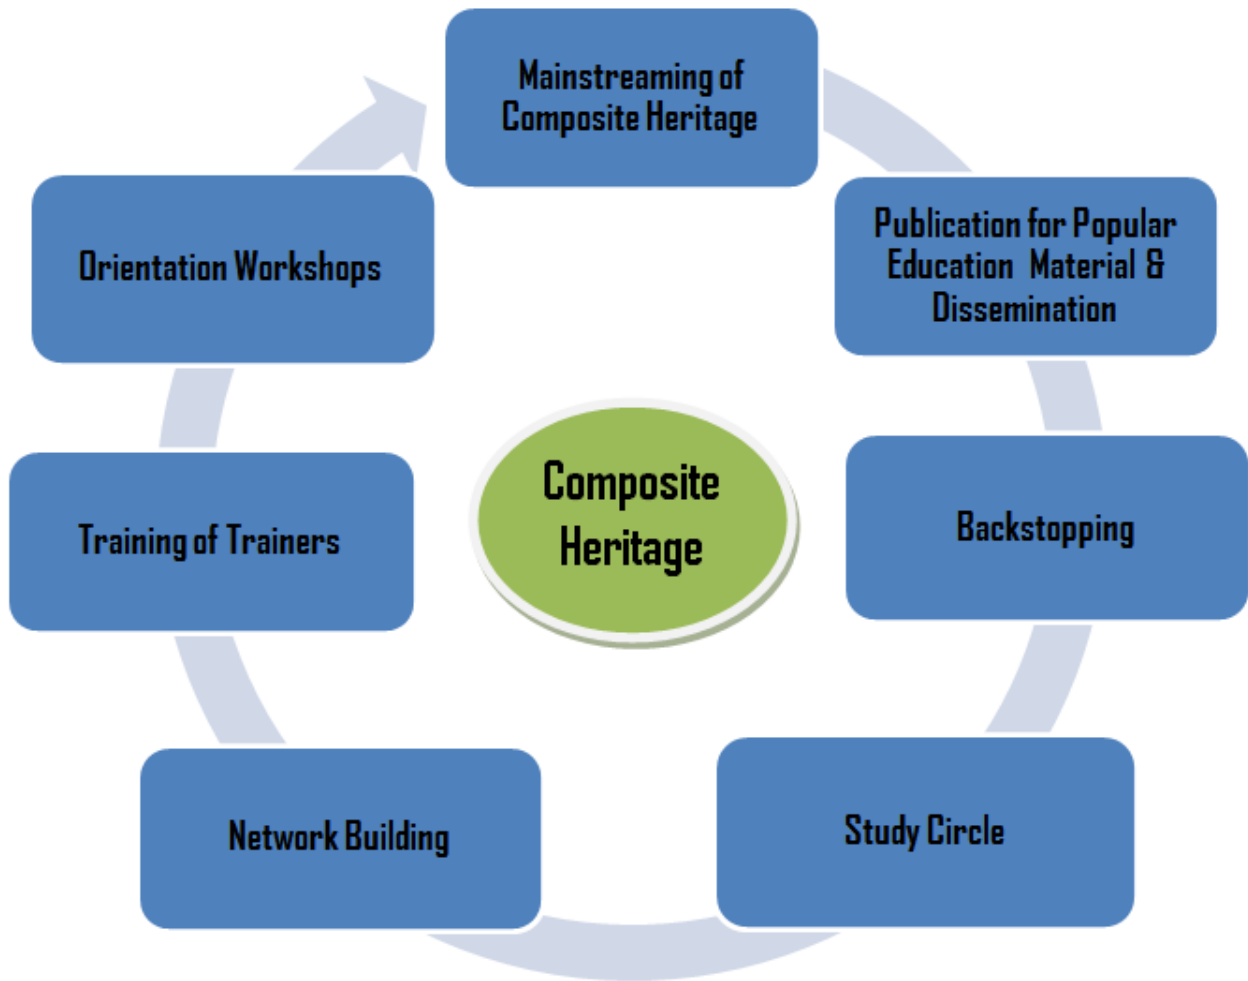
Mainstreaming of Composite Heritage

Publication for Popular Education Material & Dissemination

Backstopping

Study Circle

Network Building

Training of Trainers

Orientation Workshops

Composite Heritage